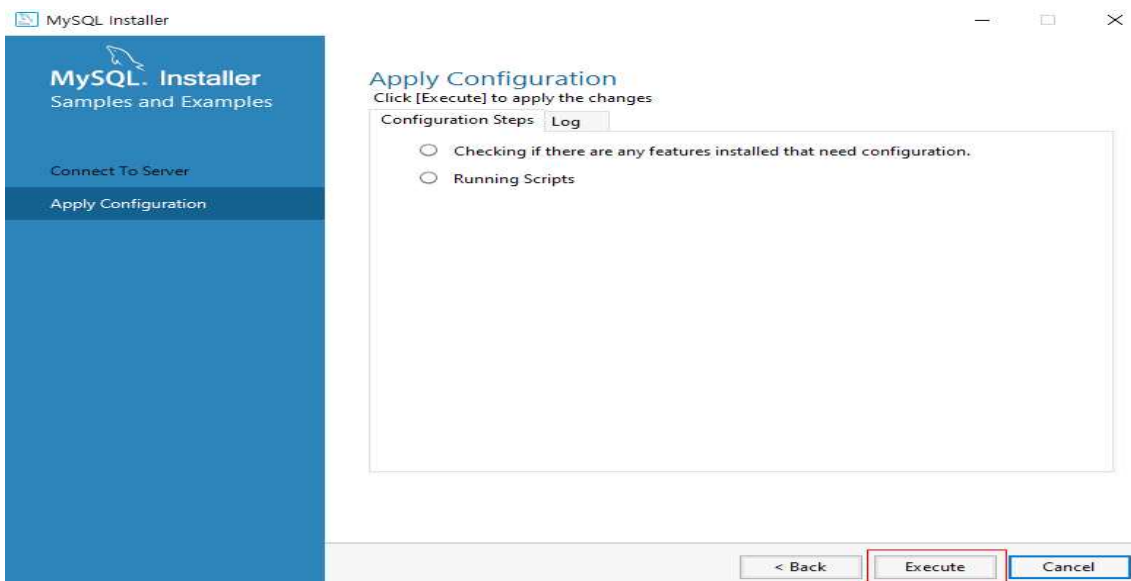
MySQL Installer

MySQL. Installer
Samples and Examples

Connect To Server

Apply Configuration

Apply Configuration
Click [Execute] to apply the changes

Configuration Steps Log

Checking if there are any features installed that need configuration.

Running Scripts

< Back Execute Cancel